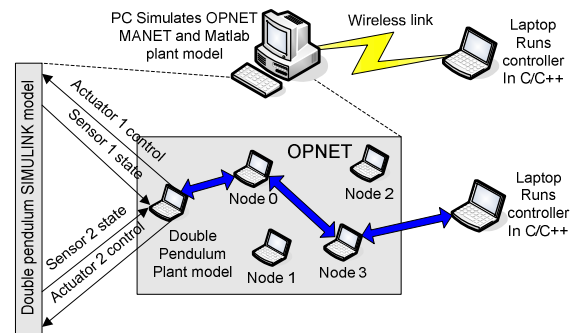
PC Simulates OPNET MANET and Matlab plant model

Wireless link

Laptop Runs controller In C/C++

Double pendulum SIMULINK model

Actuator 1 control

Sensor 1 state

OPNET

Node 0

Node 2

Laptop Runs controller In C/C++

Sensor 2 state

Actuator 2 control

Double Pendulum Plant model

Node 1

Node 3